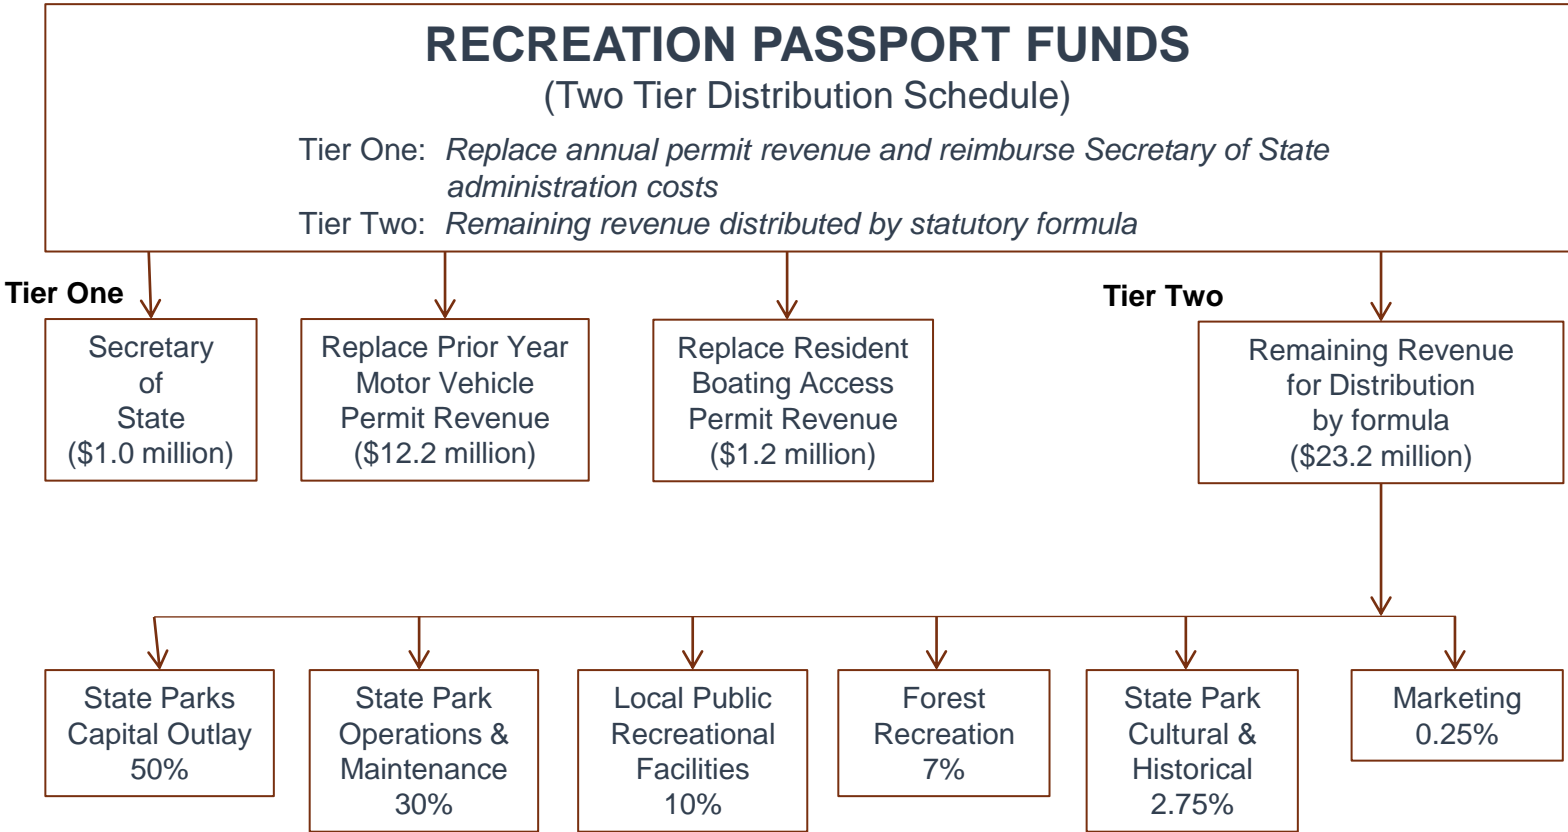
RECREATION PASSPORT FUNDS
(Two Tier Distribution Schedule)

Tier One: *Replace annual permit revenue and reimburse Secretary of State administration costs*
Tier Two: *Remaining revenue distributed by statutory formula*

Tier One

Secretary of State (\$1.0 million)

Replace Prior Year Motor Vehicle Permit Revenue (\$12.2 million)

Replace Resident Boating Access Permit Revenue (\$1.2 million)

Tier Two

Remaining Revenue for Distribution by formula (\$23.2 million)

State Parks Capital Outlay 50%

State Park Operations & Maintenance 30%

Local Public Recreational Facilities 10%

Forest Recreation 7%

State Park Cultural & Historical 2.75%

Marketing 0.25%